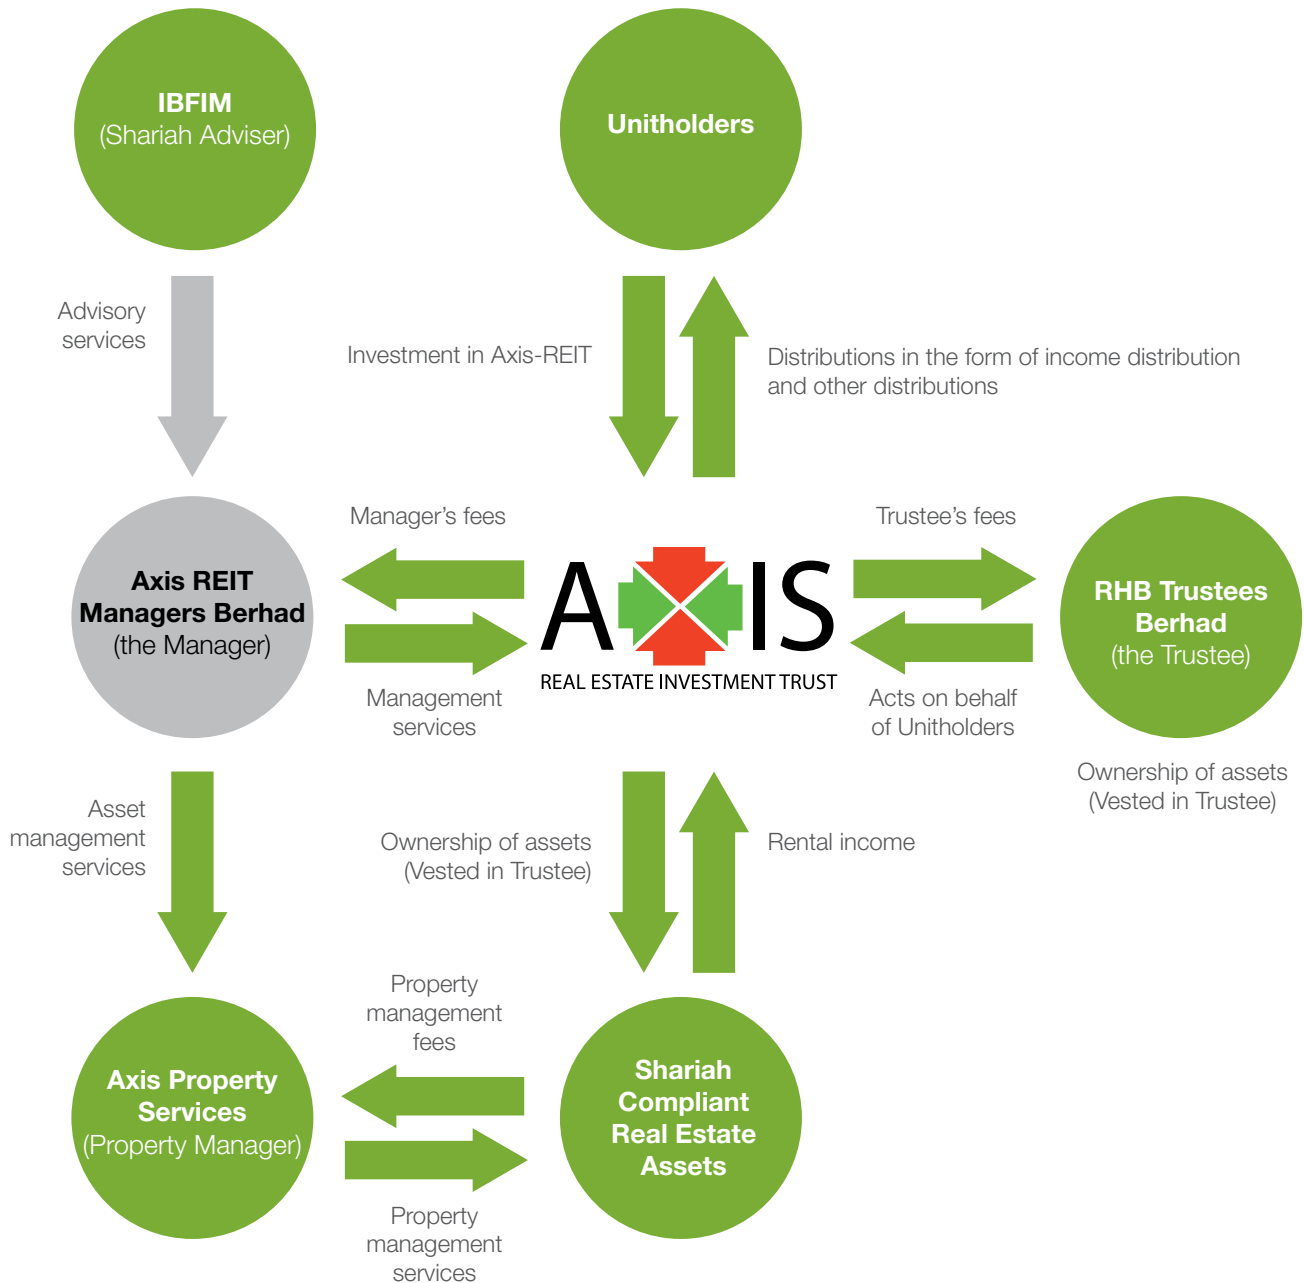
IBFIM
(Shariah Adviser)

Unitholders

Advisory services

Investment in Axis-REIT

Distributions in the form of income distribution and other distributions

Manager's fees

Trustee's fees

Axis REIT Managers Berhad
(the Manager)

AXIS
REAL ESTATE INVESTMENT TRUST

RHB Trustees Berhad
(the Trustee)

Management services

Acts on behalf of Unitholders

Ownership of assets
(Vested in Trustee)

Asset management services

Ownership of assets
(Vested in Trustee)

Rental income

Property management fees

Axis Property Services
(Property Manager)

Shariah Compliant Real Estate Assets

Property management services